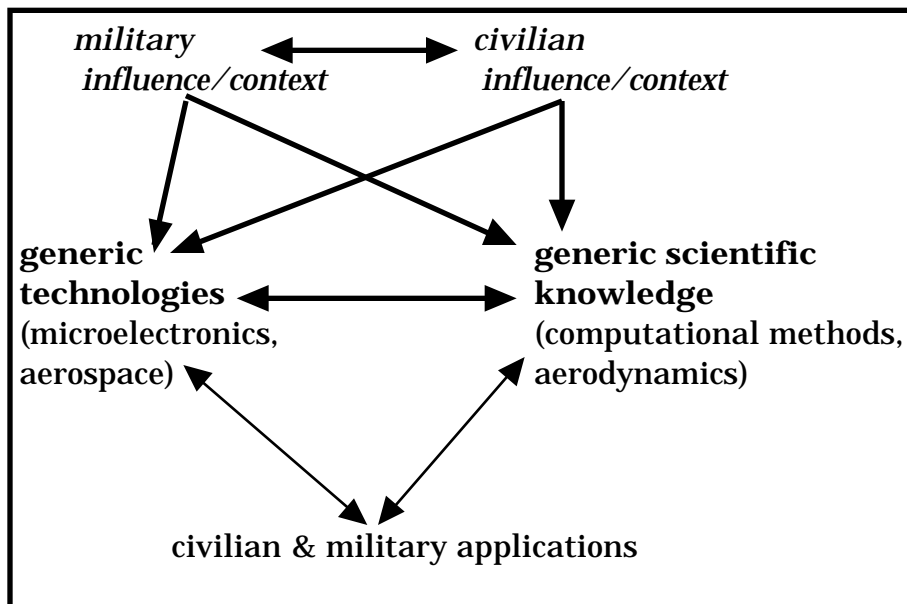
*military influence/context*

*civilian influence/context*

**generic technologies** (microelectronics, aerospace)

**generic scientific knowledge** (computational methods, aerodynamics)

civilian & military applications